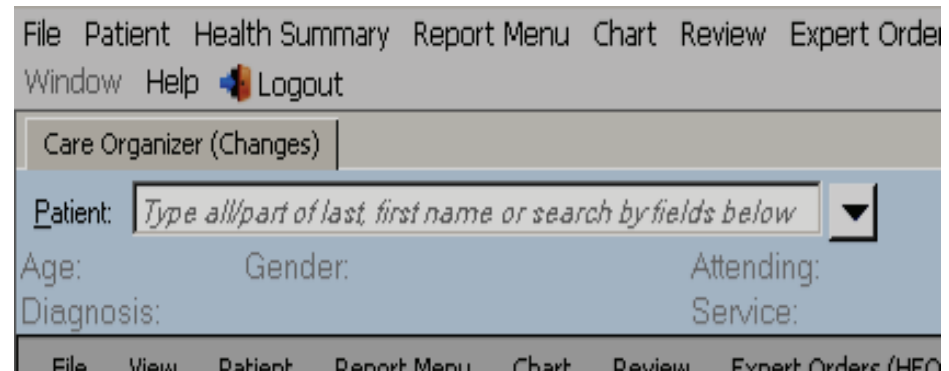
File Patient Health Summary Report Menu Chart Review Expert Orde
Window Help Logout

Care Organizer (Changes)

Patient: Type all/part of last, first name or search by fields below

Age: Gender: Attending:
Diagnosis: Service:

File View Patient Report Menu Chart Review Expert Orders (HEO